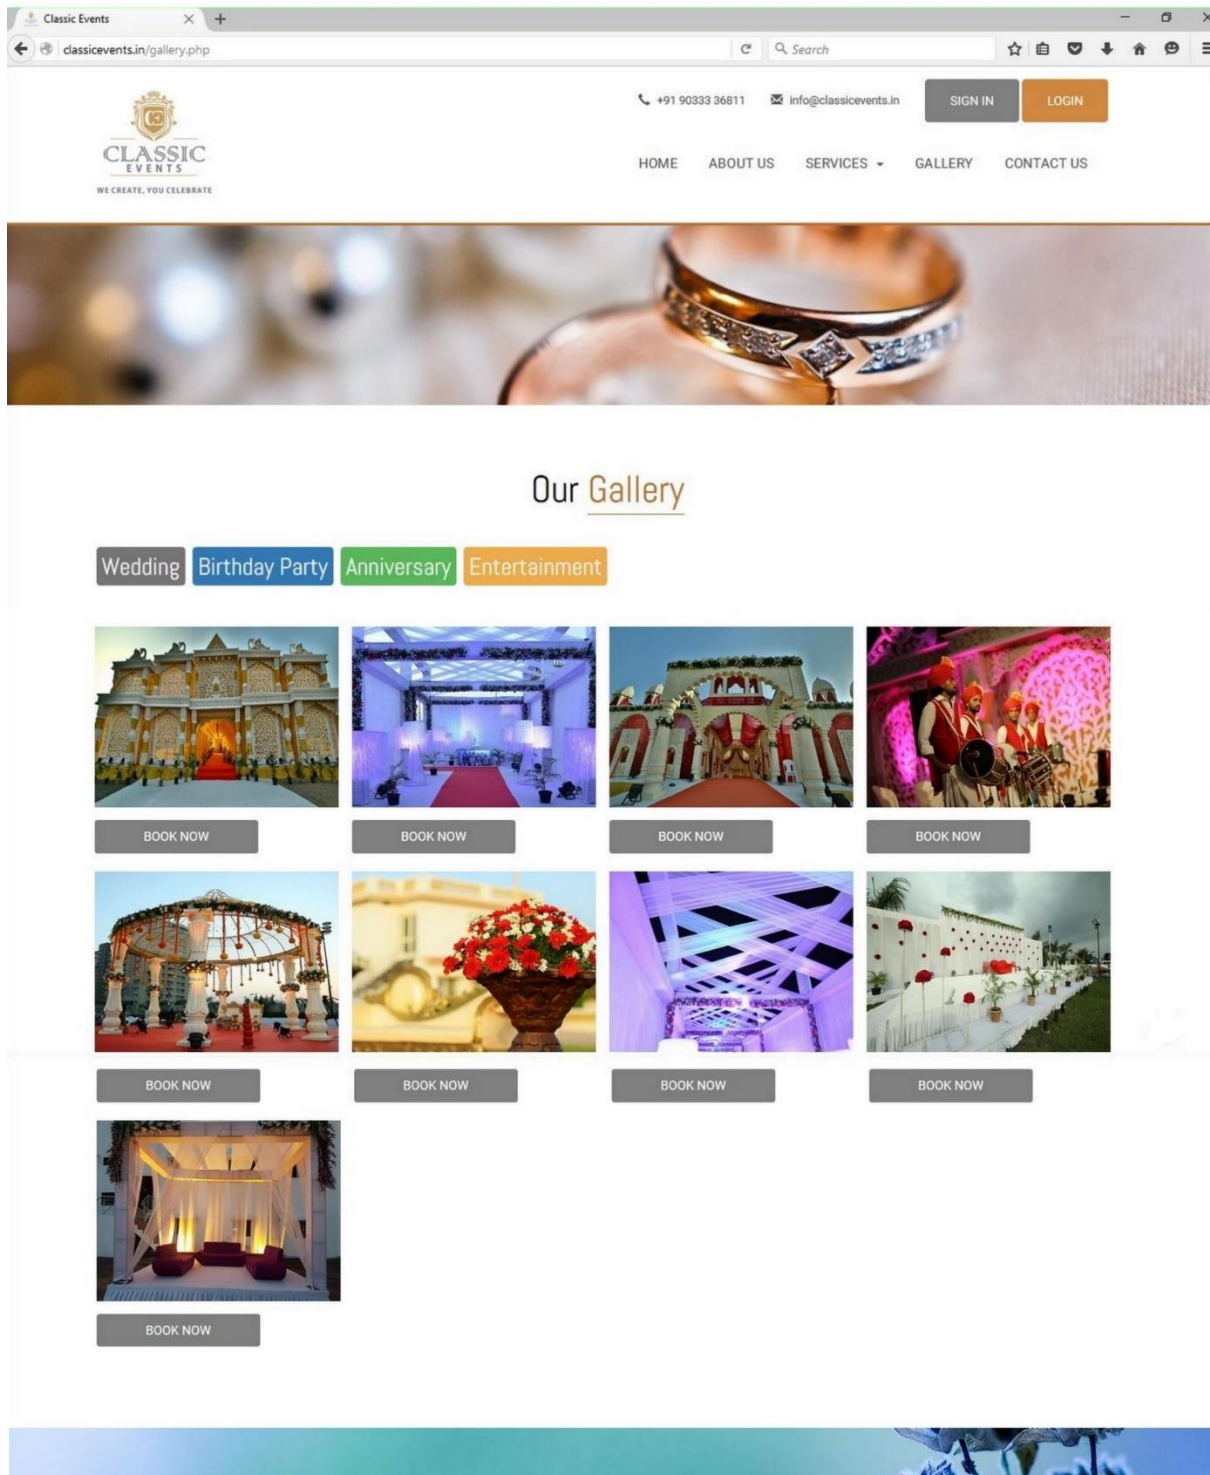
Classic Events

classicevents.in/gallery.php

Search

CLASSIC
EVENTS
WE CREATE, YOU CELEBRATE

+91 90333 36811 info@classicevents.in SIGN IN LOGIN

HOME ABOUT US SERVICES GALLERY CONTACT US

Our Gallery

Wedding Birthday Party Anniversary Entertainment

BOOK NOW BOOK NOW BOOK NOW BOOK NOW

BOOK NOW BOOK NOW BOOK NOW BOOK NOW

BOOK NOW